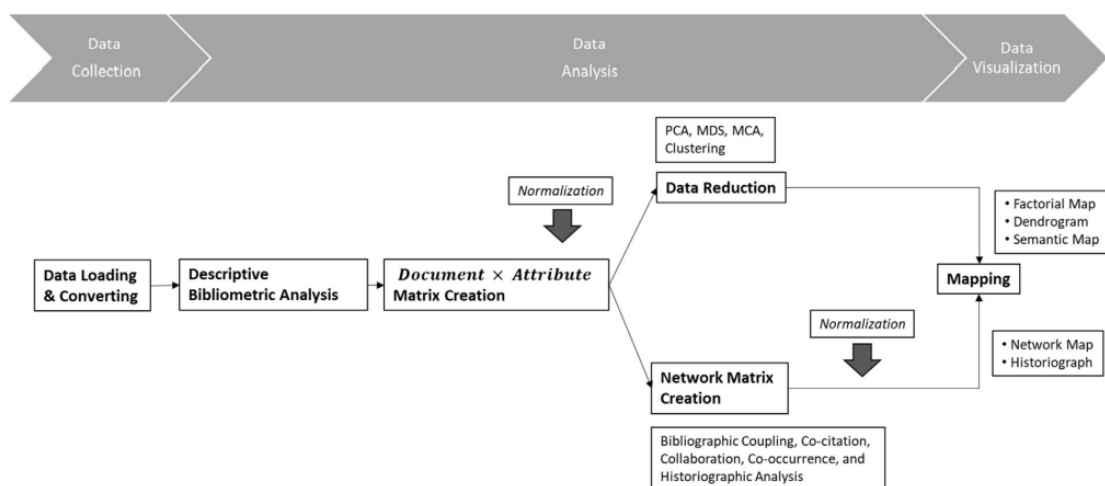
Data Collection

Data Analysis

Data Visualization

PCA, MDS, MCA, Clustering

Normalization

Data Reduction

• Factorial Map
• Dendrogram
• Semantic Map

Data Loading & Converting

Descriptive Bibliometric Analysis

$Document \times Attribute$ Matrix Creation

Mapping

Normalization

• Network Map
• Historiograph

Network Matrix Creation

Bibliographic Coupling, Co-citation, Collaboration, Co-occurrence, and Historiographic Analysis